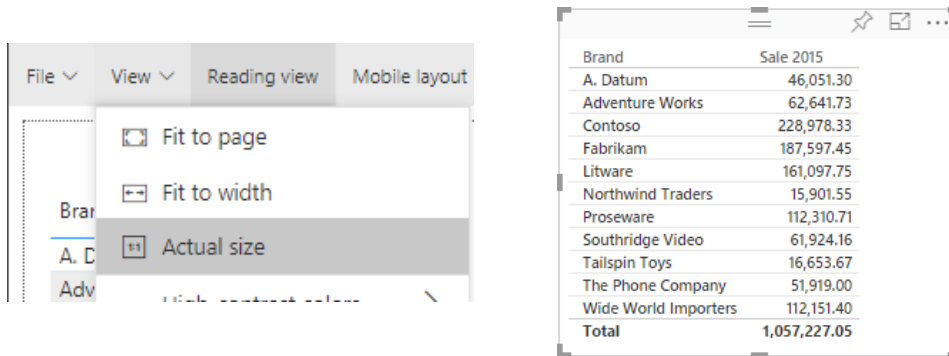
File ∨ View ∨ Reading view Mobile layout

Fit to page

Fit to width

Actual size

Bran

A. D

Adv

| Brand | Sale 2015 |
|---|---|
| A. Datum | 46,051.30 |
| Adventure Works | 62,641.73 |
| Contoso | 228,978.33 |
| Fabrikam | 187,597.45 |
| Litware | 161,097.75 |
| Northwind Traders | 15,901.55 |
| Proseware | 112,310.71 |
| Southridge Video | 61,924.16 |
| Tailspin Toys | 16,653.67 |
| The Phone Company | 51,919.00 |
| Wide World Importers | 112,151.40 |
| Total | 1,057,227.05 |